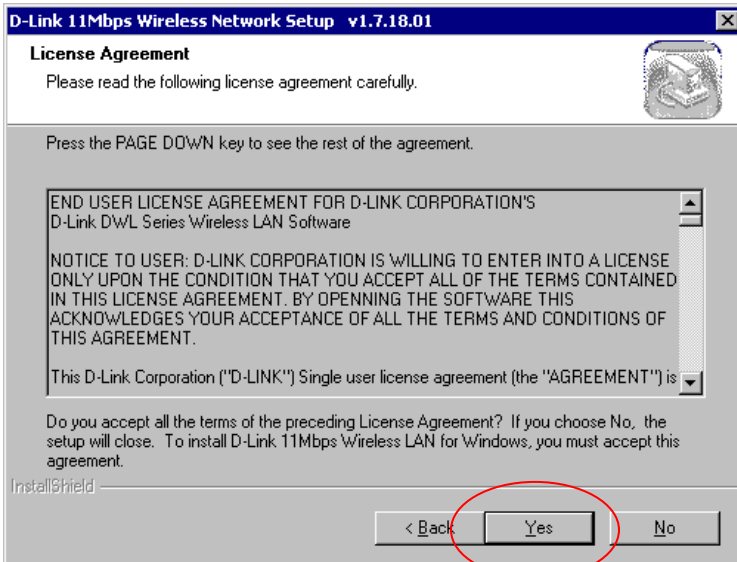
D-Link 11Mbps Wireless Network Setup v1.7.18.01

License Agreement

Please read the following license agreement carefully.

Press the PAGE DOWN key to see the rest of the agreement.

END USER LICENSE AGREEMENT FOR D-LINK CORPORATION'S
D-Link DWL Series Wireless LAN Software

NOTICE TO USER: D-LINK CORPORATION IS WILLING TO ENTER INTO A LICENSE ONLY UPON THE CONDITION THAT YOU ACCEPT ALL OF THE TERMS CONTAINED IN THIS LICENSE AGREEMENT. BY OPENNING THE SOFTWARE THIS ACKNOWLEDGES YOUR ACCEPTANCE OF ALL THE TERMS AND CONDITIONS OF THIS AGREEMENT.

This D-Link Corporation ("D-LINK") Single user license agreement (the "AGREEMENT") is

Do you accept all the terms of the preceding License Agreement? If you choose No, the setup will close. To install D-Link 11Mbps Wireless LAN for Windows, you must accept this agreement.

InstallShield

< Back Yes No